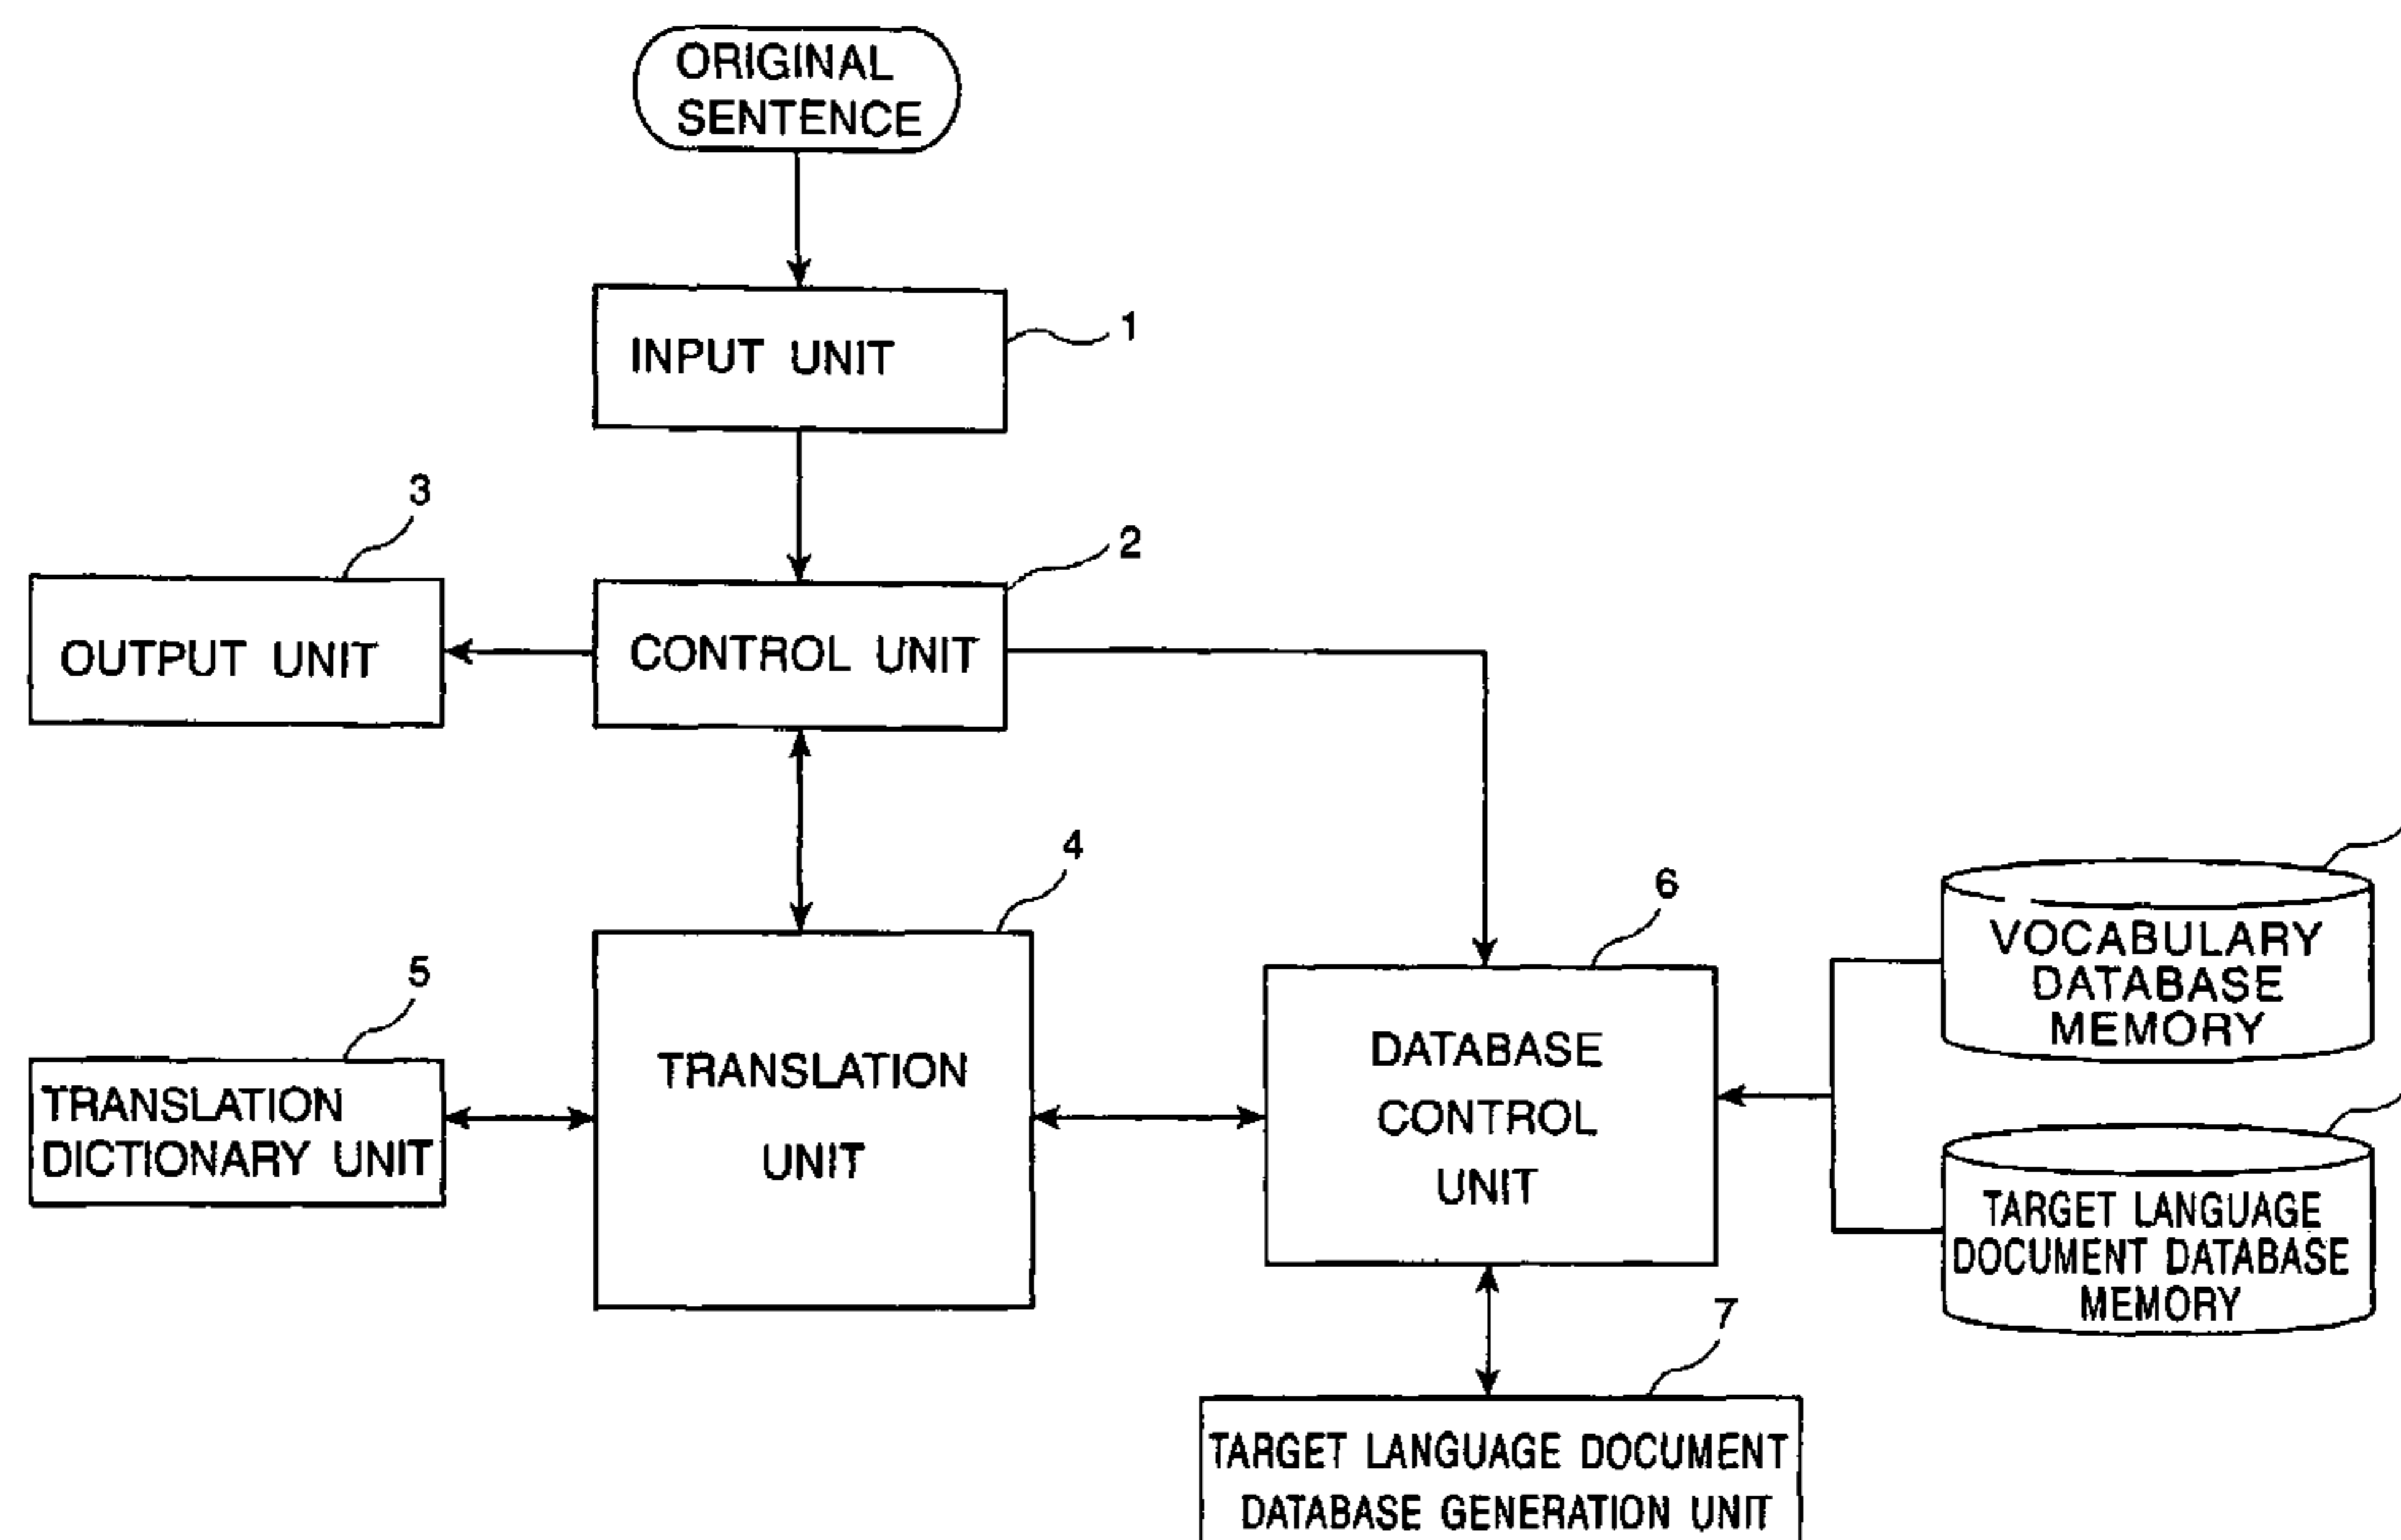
ORIGINAL SENTENCE

INPUT UNIT

1

3

2

OUTPUT UNIT

CONTROL UNIT

4

6

5

VOCABULARY DATABASE MEMORY

TRANSLATION DICTIONARY UNIT

TRANSLATION UNIT

DATABASE CONTROL UNIT

TARGET LANGUAGE DOCUMENT DATABASE MEMORY

7

TARGET LANGUAGE DOCUMENT DATABASE GENERATION UNIT